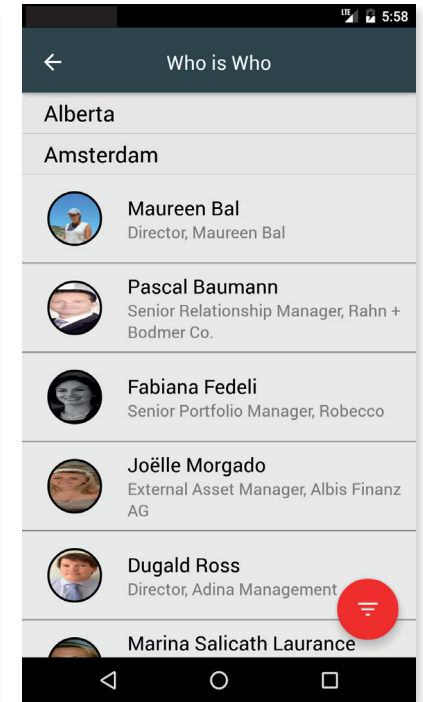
LTE 5:58

Who is Who

Alberta

Amsterdam

Maureen Bal
Director, Maureen Bal

Pascal Baumann
Senior Relationship Manager, Rahn + Bodmer Co.

Fabiana Fedeli
Senior Portfolio Manager, Robecco

Joëlle Morgado
External Asset Manager, Albis Finanz AG

Dugald Ross
Director, Adina Management

Marina Salicath Laurance